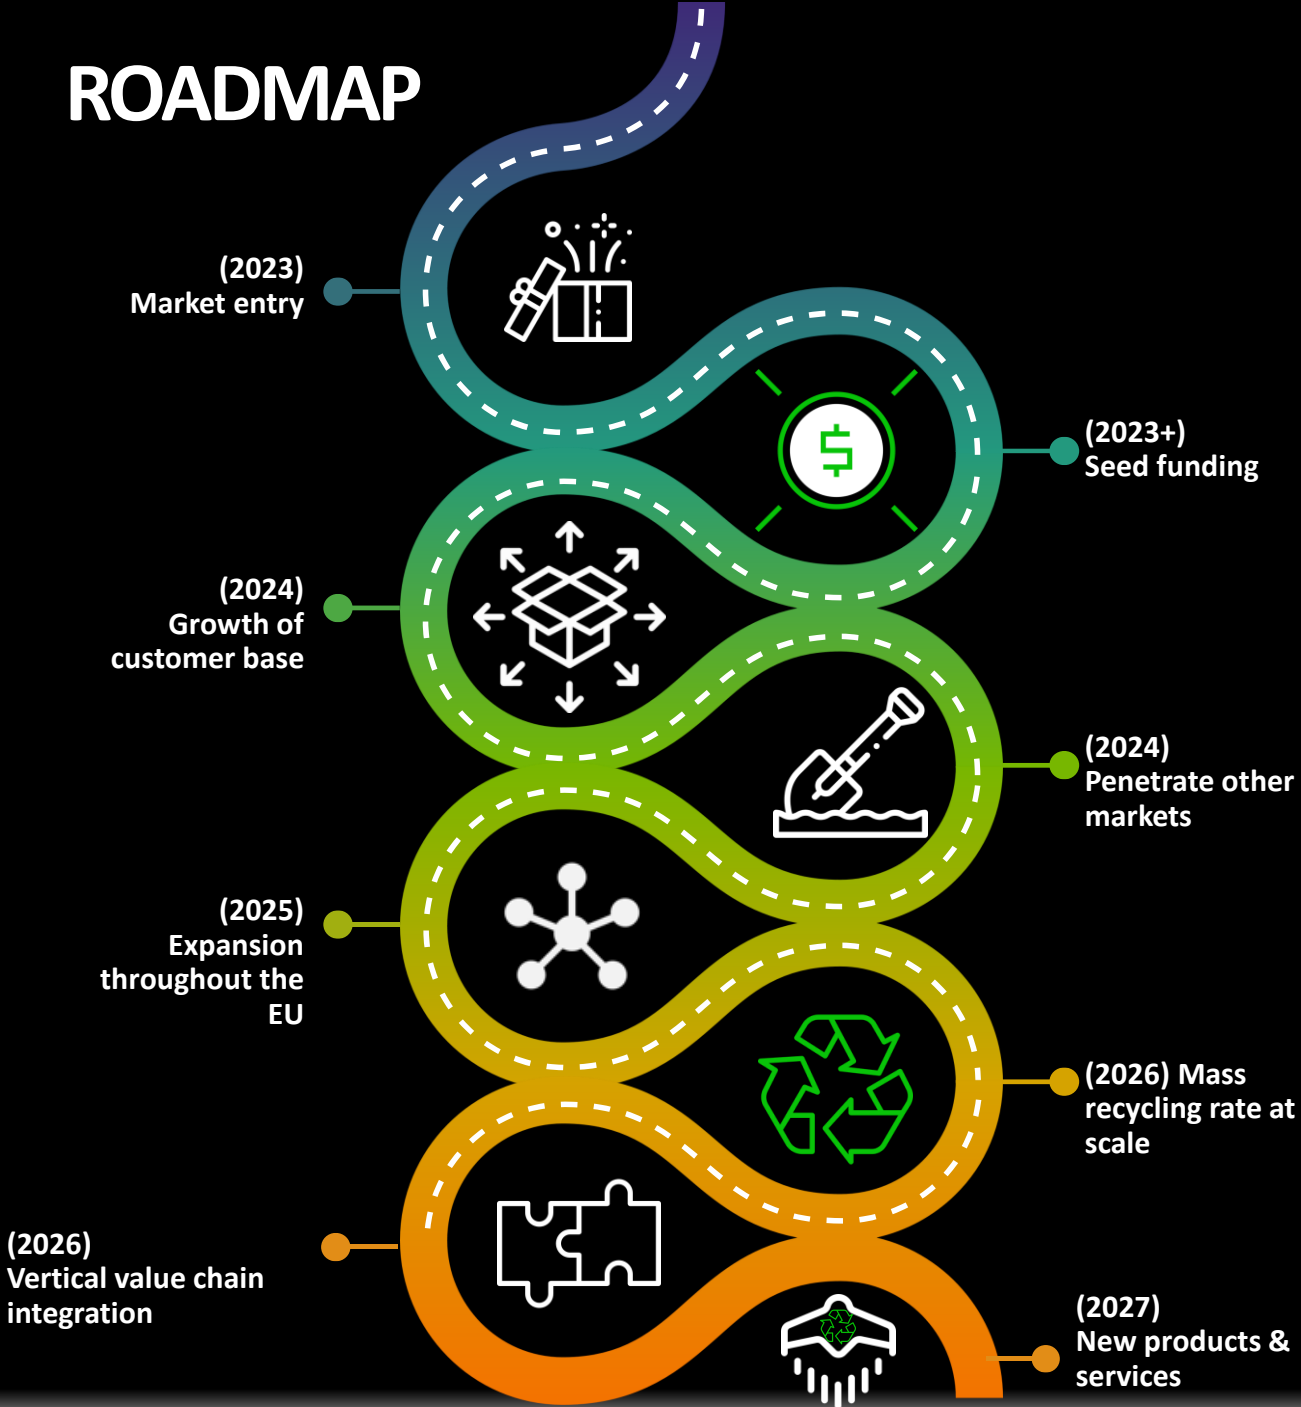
ROADMAP

(2023)
Market entry

(2023+)
Seed funding

(2024)
Growth of customer base

(2024)
Penetrate other markets

(2025)
Expansion throughout the EU

(2026) Mass recycling rate at scale

(2026)
Vertical value chain integration

(2027)
New products & services